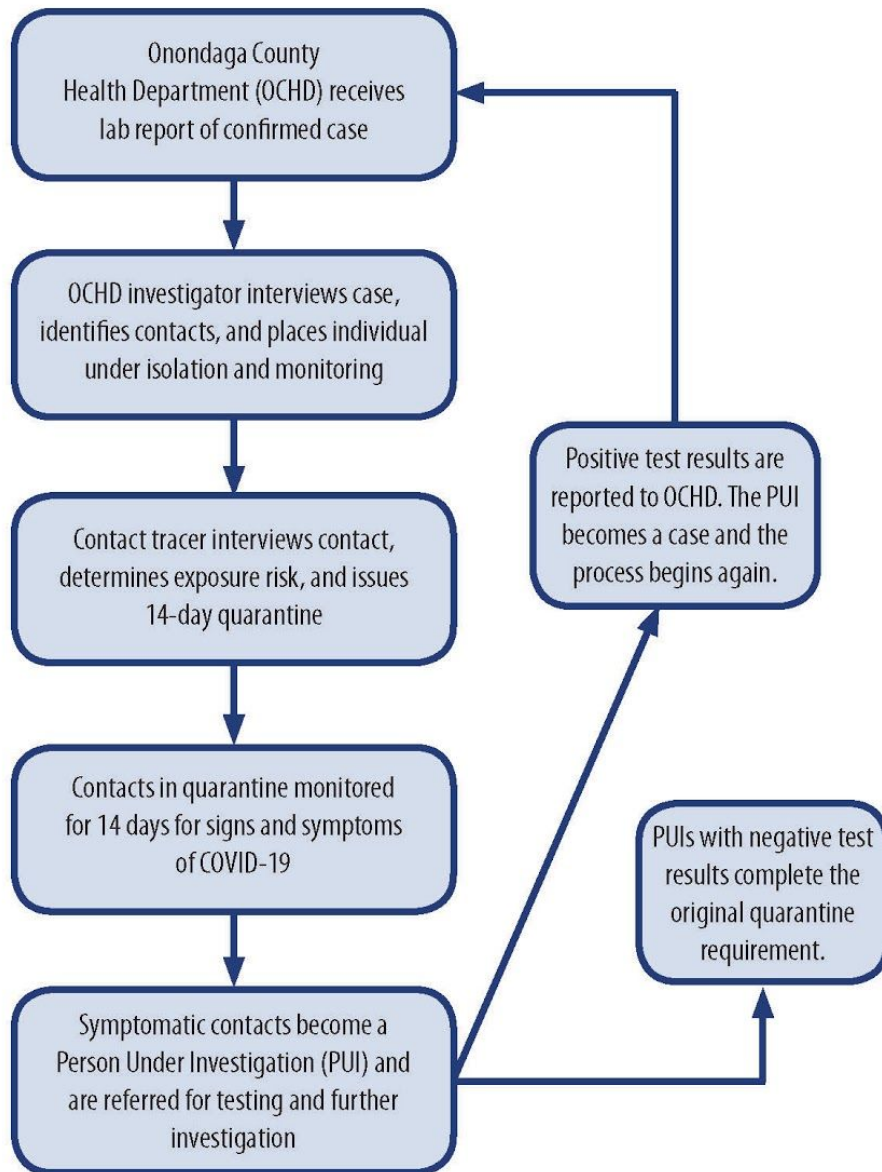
Onondaga County Health Department (OCHD) receives lab report of confirmed case

OCHD investigator interviews case, identifies contacts, and places individual under isolation and monitoring

Contact tracer interviews contact, determines exposure risk, and issues 14-day quarantine

Contacts in quarantine monitored for 14 days for signs and symptoms of COVID-19

Symptomatic contacts become a Person Under Investigation (PUI) and are referred for testing and further investigation

Positive test results are reported to OCHD. The PUI becomes a case and the process begins again.

PUIs with negative test results complete the original quarantine requirement.